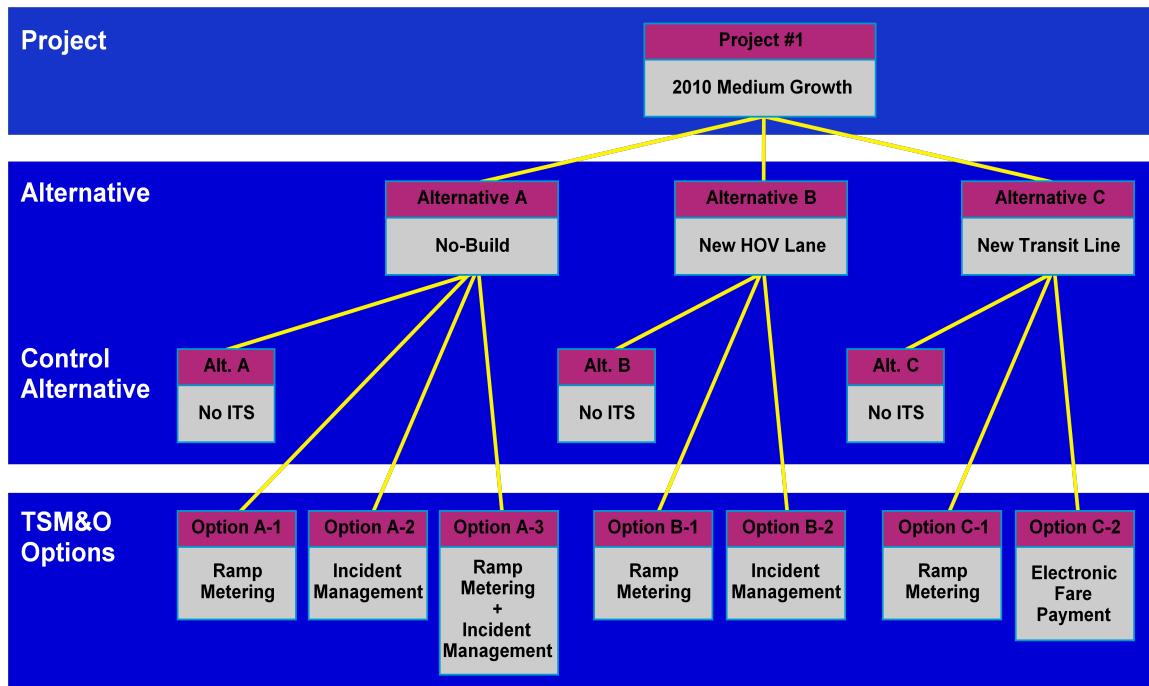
Project

Project #1

2010 Medium Growth

Alternative

Alternative A

No-Build

Alternative B

New HOV Lane

Alternative C

New Transit Line

Control Alternative

Alt. A

No ITS

Alt. B

No ITS

Alt. C

No ITS

TSM&O Options

Option A-1

Ramp Metering

Option A-2

Incident Management

Option A-3

Ramp Metering + Incident Management

Option B-1

Ramp Metering

Option B-2

Incident Management

Option C-1

Ramp Metering

Option C-2

Electronic Fare Payment